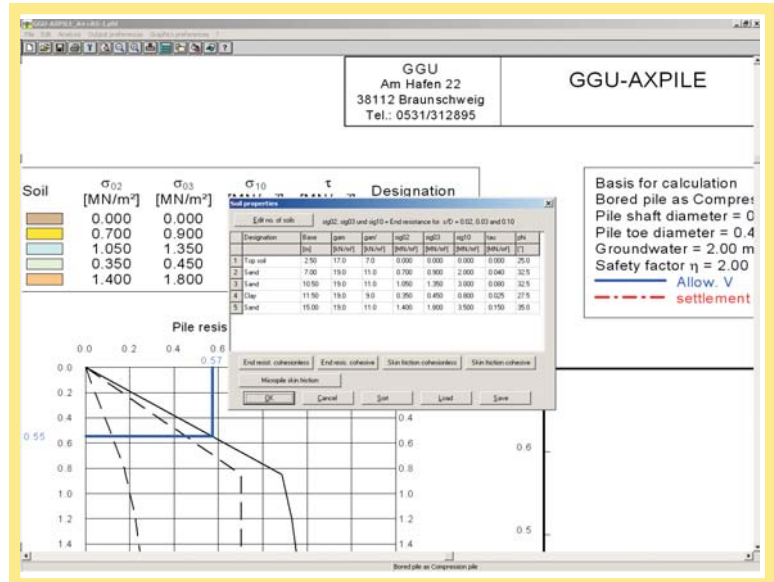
GGU-AXPILE_Axial_1.gaf

File Edit Analysis Output preferences Graphics preferences ?

GGU
Am Hafen 22
38112 Braunschweig
Tel.: 0531/312895

GGU-AXPILE

| Soil | $\sigma_{02}$ [MN/m²] | $\sigma_{03}$ [MN/m²] | $\sigma_{10}$ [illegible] | $\tau$ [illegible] | Designation |
|---|---|---|---|---|---|
| | 0.000 | 0.000 | | | |
| | 0.700 | 0.900 | | | |
| | 1.050 | 1.350 | | | |
| | 0.350 | 0.450 | | | |
| | 1.400 | 1.800 | | | |

Basis for calculation
Bored pile as Compres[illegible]
Pile shaft diameter = 0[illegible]
Pile toe diameter = 0.4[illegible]
Groundwater = 2.00 m
Safety factor $\eta$ = 2.00
Allow. V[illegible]
settlement

Soil properties

Edit no. of soils

sig02, sig03 und sig10 = End resistance for s/D = 0.02, 0.03 and 0.10

| | Designation | Base [m] | gam [kN/m³] | gam' [kN/m³] | sig02 [MN/m²] | sig03 [MN/m²] | sig10 [MN/m²] | tau [MN/m²] | phi [°] |
|---|---|---|---|---|---|---|---|---|---|
| 1 | Top soil | 2.50 | 17.0 | 7.0 | 0.000 | 0.000 | 0.000 | 0.000 | 25.0 |
| 2 | Sand | 7.00 | 19.0 | 11.0 | 0.700 | 0.900 | 2.000 | 0.040 | 32.5 |
| 3 | Sand | 10.50 | 19.0 | 11.0 | 1.050 | 1.350 | 3.000 | 0.080 | 32.5 |
| 4 | Clay | 11.50 | 19.0 | 9.0 | 0.350 | 0.450 | 0.800 | 0.025 | 27.5 |
| 5 | Sand | 15.00 | 19.0 | 11.0 | 1.400 | 1.800 | 3.500 | 0.150 | 35.0 |

End resist. cohesionless | End resist. cohesive | Skin friction cohesionless | Skin friction cohesive

Micropile skin friction

OK | Cancel | Sort | Load | Save

Pile resis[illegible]

0.0 0.2 0.4 0.6 0.57

0.0 0.2 0.4 0.55 0.6 0.8 1.0 1.2 1.4

0.4 0.6 0.8 1.0 1.2 1.4

0.6 0.5

Bored pile as Compression pile